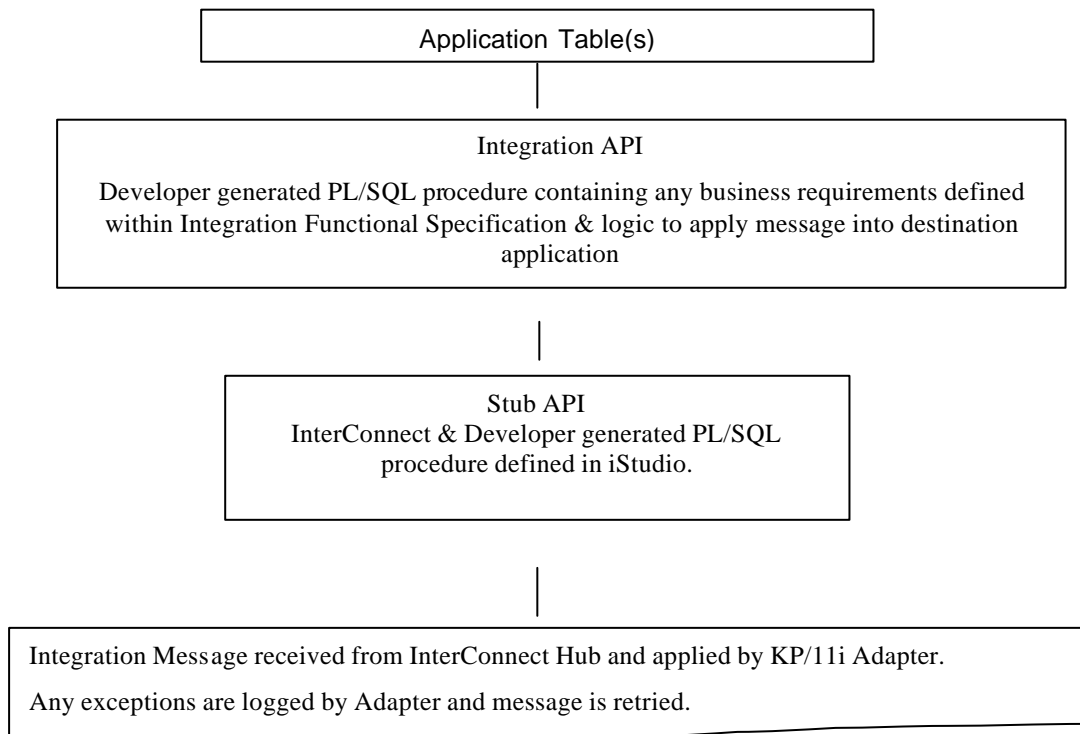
Application Table(s)

Integration API

Developer generated PL/SQL procedure containing any business requirements defined within Integration Functional Specification & logic to apply message into destination application

Stub API
InterConnect & Developer generated PL/SQL procedure defined in iStudio.

Integration Message received from InterConnect Hub and applied by KP/11i Adapter.

Any exceptions are logged by Adapter and message is retried.